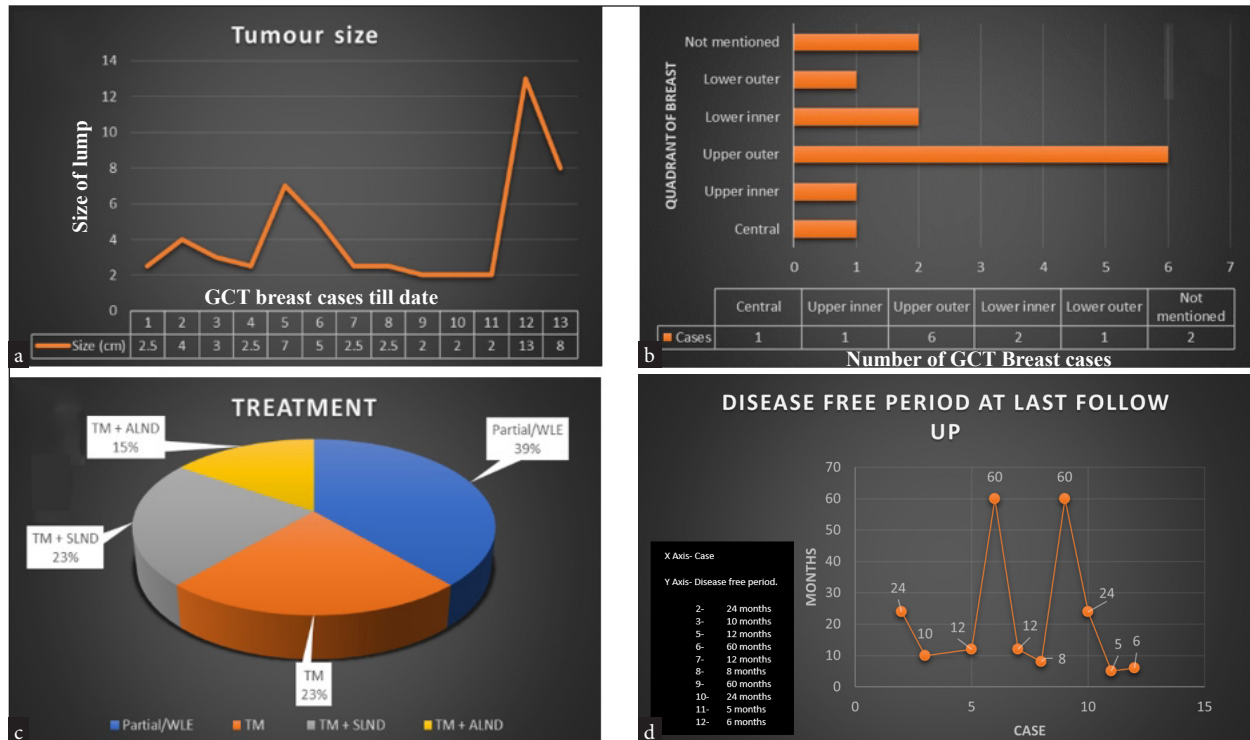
Tumour size

Size of lump

14
12
10
8
6
4
2
0

GCT breast cases till date

|  | 1 | 2 | 3 | 4 | 5 | 6 | 7 | 8 | 9 | 10 | 11 | 12 | 13 |
|---|---|---|---|---|---|---|---|---|---|---|---|---|---|
| Size (cm) | 2.5 | 4 | 3 | 2.5 | 7 | 5 | 2.5 | 2.5 | 2 | 2 | 2 | 13 | 8 |

a

QUADRANT OF BREAST

Not mentioned
Lower outer
Lower inner
Upper outer
Upper inner
Central

0 1 2 3 4 5 6 7

|  | Central | Upper inner | Upper outer | Lower inner | Lower outer | Not mentioned |
|---|---|---|---|---|---|---|
| Cases | 1 | 1 | 6 | 2 | 1 | 2 |

Number of GCT Breast cases

b

TREATMENT

TM + ALND 15%
Partial/WLE 39%
TM + SLND 23%
TM 23%

Partial/WLE TM TM + SLND TM + ALND

c

DISEASE FREE PERIOD AT LAST FOLLOW UP

X Axis- Case

Y Axis- Disease free period.

2- 24 months
3- 10 months
5- 12 months
6- 60 months
7- 12 months
8- 8 months
9- 60 months
10- 24 months
11- 5 months
12- 6 months

MONTHS

70
60
50
40
30
20
10
0

24 10 12 60 12 8 60 24 5 6

0 5 10 15

CASE

d